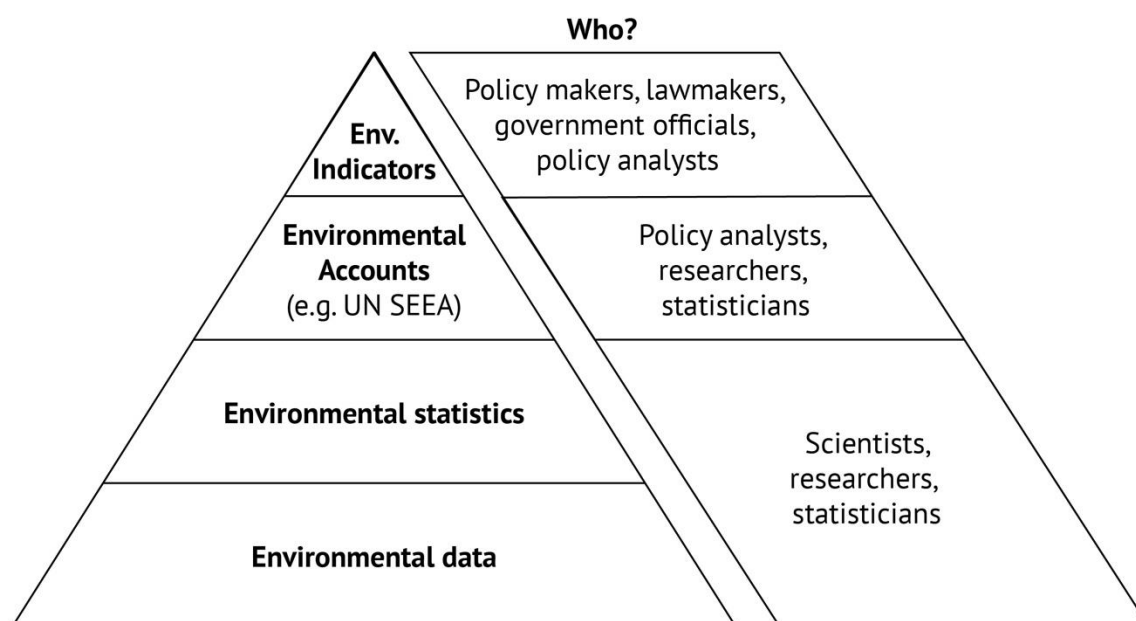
Who?

Env. Indicators

Policy makers, lawmakers, government officials, policy analysts

Environmental Accounts (e.g. UN SEEA)

Policy analysts, researchers, statisticians

Environmental statistics

Environmental data

Scientists, researchers, statisticians